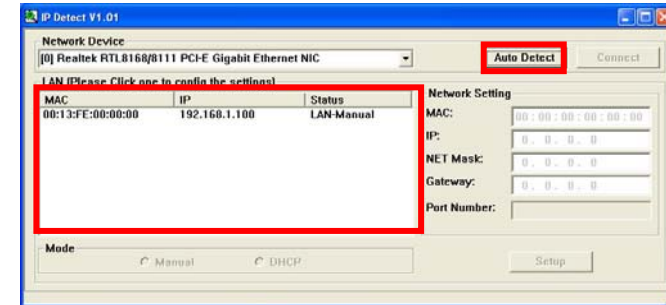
IP Detect V1.01

Network Device

[0] Realtek RTL8168/8111 PCI-E Gigabit Ethernet NIC

Auto Detect

Connect

LAN (Please Click one to config the settings)

| MAC | IP | Status |
|---|---|---|
| 00:13:FE:00:00:00 | 192.168.1.100 | LAN-Manual |

Network Setting

MAC: 00 : 00 : 00 : 00 : 00 : 00

IP: 0 . 0 . 0 . 0

NET Mask: 0 . 0 . 0 . 0

Gateway: 0 . 0 . 0 . 0

Port Number:

Mode

Manual

DHCP

Setup